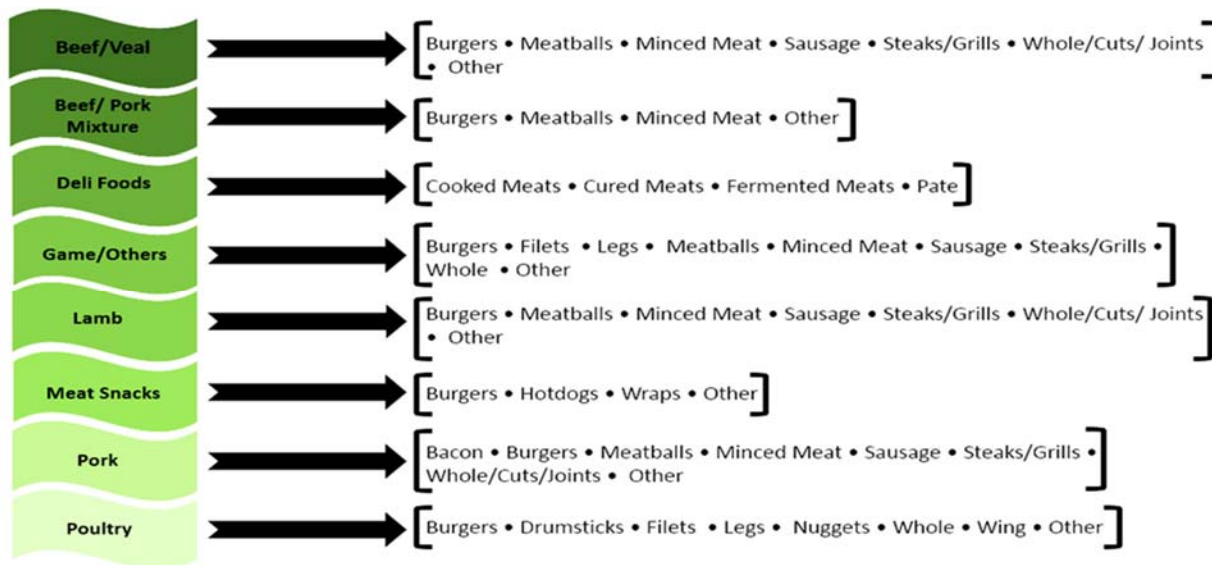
Beef/Veal

Burgers • Meatballs • Minced Meat • Sausage • Steaks/Grills • Whole/Cuts/ Joints • Other

Beef/ Pork Mixture

Burgers • Meatballs • Minced Meat • Other

Deli Foods

Cooked Meats • Cured Meats • Fermented Meats • Pate

Game/Others

Burgers • Filets • Legs • Meatballs • Minced Meat • Sausage • Steaks/Grills • Whole • Other

Lamb

Burgers • Meatballs • Minced Meat • Sausage • Steaks/Grills • Whole/Cuts/ Joints • Other

Meat Snacks

Burgers • Hotdogs • Wraps • Other

Pork

Bacon • Burgers • Meatballs • Minced Meat • Sausage • Steaks/Grills • Whole/Cuts/Joints • Other

Poultry

Burgers • Drumsticks • Filets • Legs • Nuggets • Whole • Wing • Other